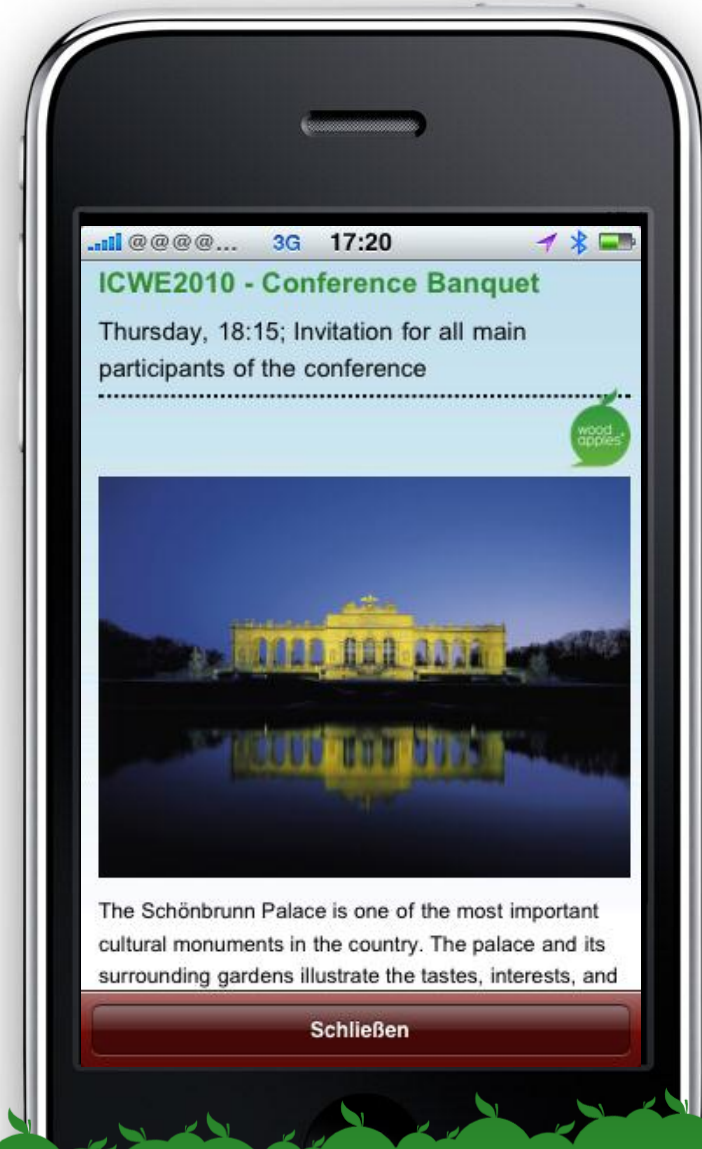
@@@@... 3G 17:20

ICWE2010 - Conference Banquet

Thursday, 18:15; Invitation for all main participants of the conference

wood apples

The Schönbrunn Palace is one of the most important cultural monuments in the country. The palace and its surrounding gardens illustrate the tastes, interests, and

Schließen